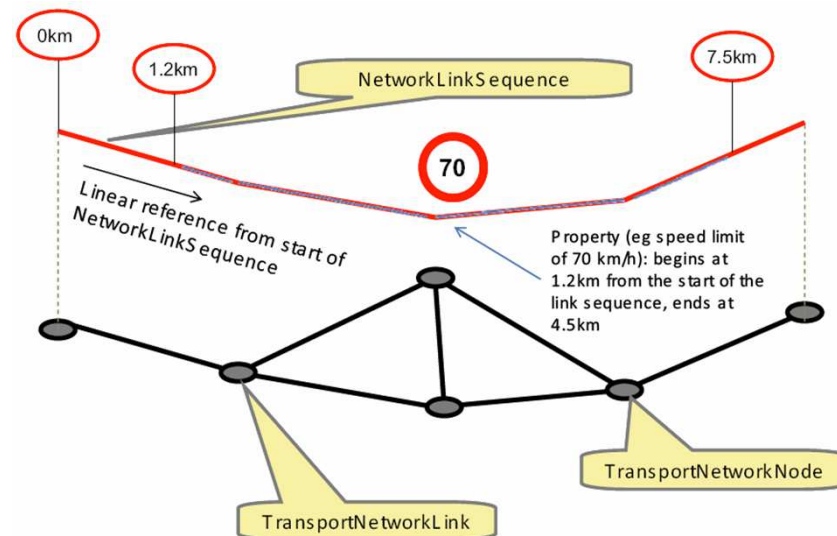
0km

1.2km

NetworkLinkSequence

7.5km

70

Linear reference from start of NetworkLinkSequence

Property (eg speed limit of 70 km/h): begins at 1.2km from the start of the link sequence, ends at 4.5km

TransportNetworkNode

TransportNetworkLink